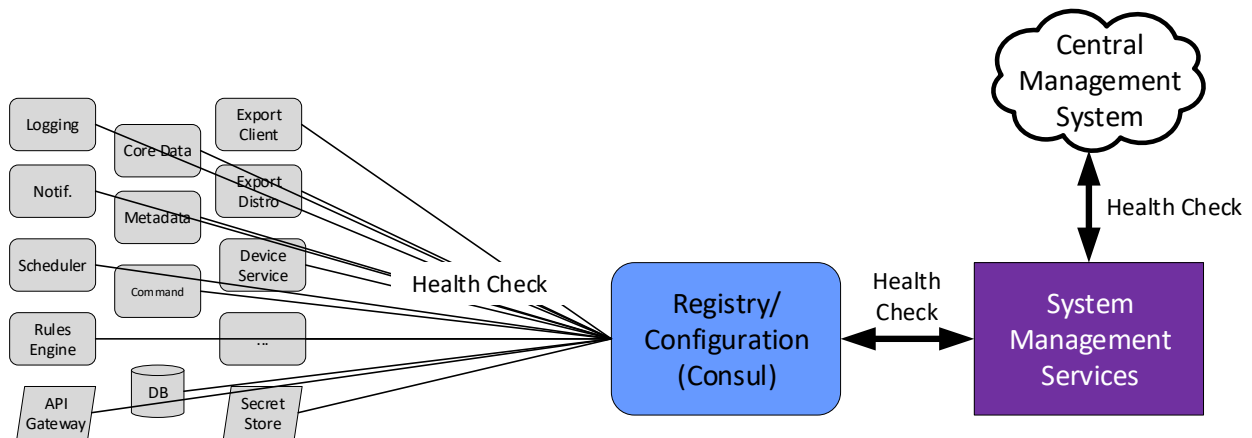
Central Management System

Health Check

Logging

Export Client

Core Data

Export Distro

Notif.

Metadata

Device Service

Scheduler

Command

Health Check

Registry/ Configuration (Consul)

Health Check

System Management Services

Rules Engine

...

DB

API Gateway

Secret Store